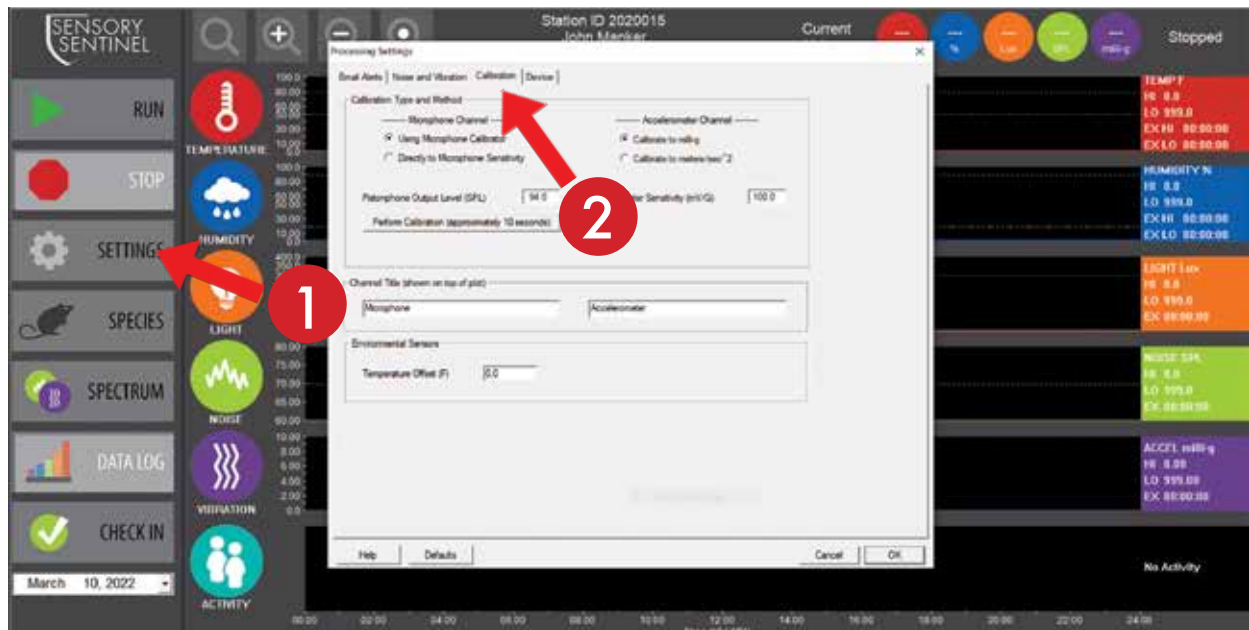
SENSORY SENTINEL

Station ID 2020015
John Menker

Current

Stopped

%

Lux

SPL

milli-g

RUN

STOP

SETTINGS

SPECIES

SPECTRUM

DATA LOG

CHECK IN

March 10, 2022

TEMPERATURE

HUMIDITY

LIGHT

NOISE

VIBRATION

ACTIVITY

Processing Settings

Email Alerts | Noise and Vibration | Calibration | Device

Calibration Type and Method

Microphone Channel

Using Microphone Calibrator

Directly to Microphone Sensitivity

Accelerometer Channel

Calibrate to milli-g

Calibrate to meters/sec^2

Pistonphone Output Level (SPL) 94.0

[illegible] Sensitivity (mV/G) 100.0

Perform Calibration (approximately 10 seconds)

Channel Title (shown on top of plot)

Microphone

Accelerometer

Environmental Sensors

Temperature Offset (F) 0.0

Help

Defaults

Cancel

OK

1

2

TEMP F
HI 0.0
LO 999.0
EX HI 00:00:00
EX LO 00:00:00

HUMIDITY %
HI 0.0
LO 999.0
EX HI 00:00:00
EX LO 00:00:00

LIGHT Lux
HI 0.0
LO 999.0
EX 00:00:00

NOISE SPL
HI 0.0
LO 999.0
EX 00:00:00

ACCEL milli-g
HI 0.00
LO 999.00
EX 00:00:00

No Activity

00:00 02:00 04:00 06:00 08:00 10:00 12:00 14:00 16:00 18:00 20:00 22:00 24:00